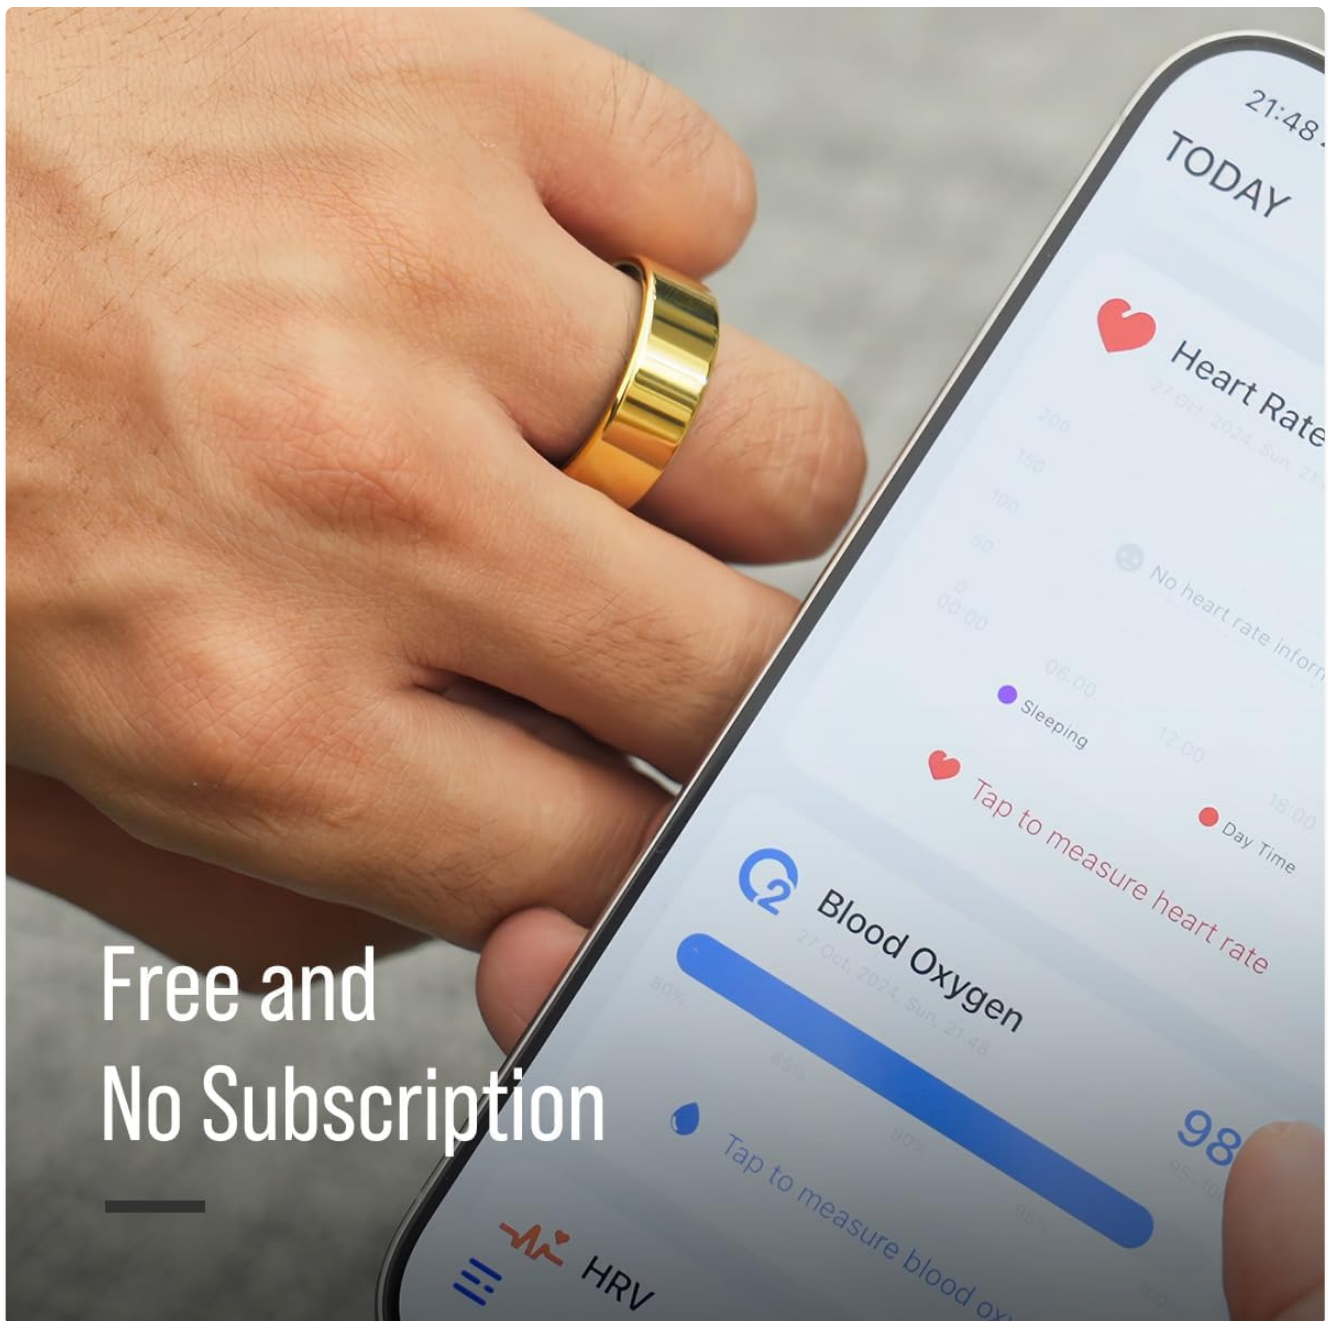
21:48

TODAY

Heart Rate

27 Oct. 2024, Sun. 21

200
150
100
50
0
00:00
06:00
12:00
18:00

No heart rate inform

Sleeping
Day Time

Tap to measure heart rate

Blood Oxygen

27 Oct. 2024, Sun. 21:48

80%
90%

98

Tap to measure blood ox

HRV

Free and
No Subscription